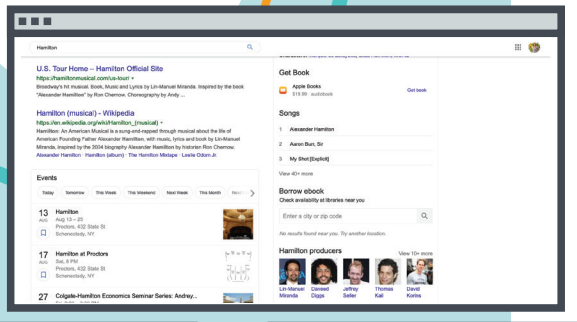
Hamilton

U.S. Tour Home – Hamilton Official Site
https://hamiltonmusical.com/us-tour/
Broadway's hit musical. Book, Music and Lyrics by Lin-Manuel Miranda. Inspired by the book "Alexander Hamilton" by Ron Chernow. Choreography by Andy ...

Hamilton (musical) - Wikipedia
https://en.wikipedia.org/wiki/Hamilton_(musical)
Hamilton: An American Musical is a sung-and-rapped through musical about the life of American Founding Father Alexander Hamilton, with music, lyrics and book by Lin-Manuel Miranda, inspired by the 2004 biography Alexander Hamilton by historian Ron Chernow.
Alexander Hamilton · Hamilton (album) · The Hamilton Mixtape · Leslie Odom Jr.

Events
Today Tomorrow This Week This Weekend Next Week This Month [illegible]

13 AUG Hamilton
Aug 13 – 25
Proctors, 432 State St
Schenectady, NY

17 AUG Hamilton at Proctors
Sat, 8 PM
Proctors, 432 State St
Schenectady, NY

27 Colgate-Hamilton Economics Seminar Series: Andrey...

Get Book
Apple Books
$16.99 · audiobook
Get book

Songs
1 Alexander Hamilton
2 Aaron Burr, Sir
3 My Shot [Explicit]
View 40+ more

Borrow ebook
Check availability at libraries near you
Enter a city or zip code
No results found near you. Try another location.

Hamilton producers
View 10+ more
Lin-Manuel Miranda
Daveed Diggs
Jeffrey Seller
Thomas Kail
David Korins